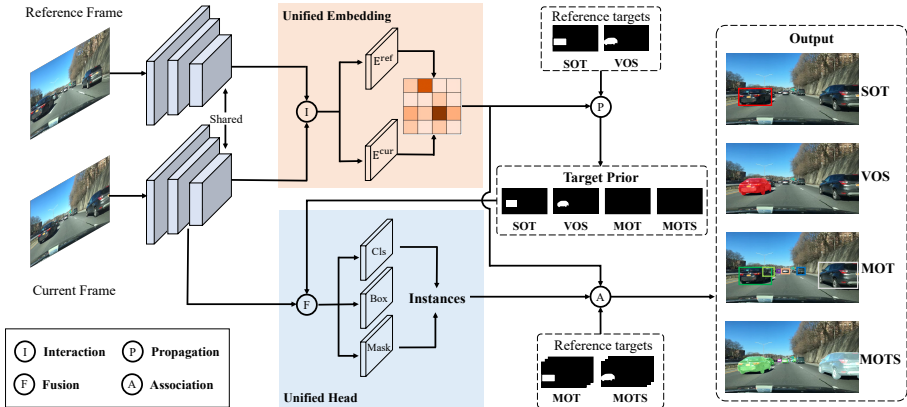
Reference Frame

Shared

Current Frame

Unified Embedding

$E^{ref}$

$E^{cur}$

I

Reference targets

SOT

VOS

P

Target Prior

SOT

VOS

MOT

MOTS

Output

SOT

VOS

MOT

MOTS

Cls

Box

Mask

F

Instances

A

Unified Head

Reference targets

MOT

MOTS

I Interaction

P Propagation

F Fusion

A Association